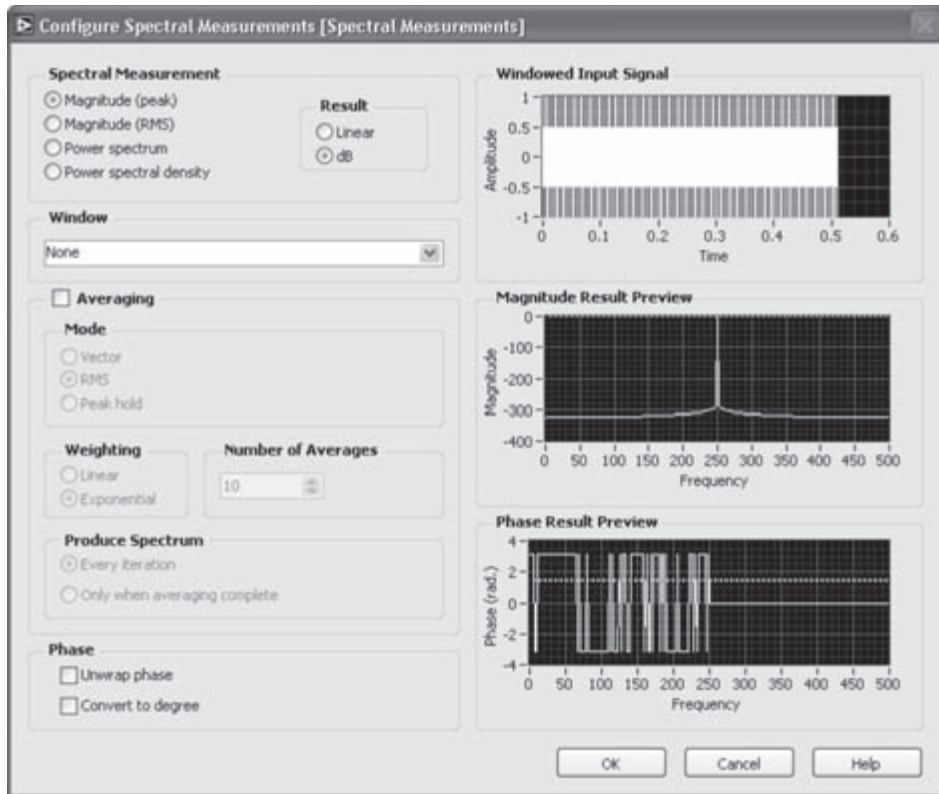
Configure Spectral Measurements [Spectral Measurements]

Spectral Measurement
Magnitude (peak)
Magnitude (RMS)
Power spectrum
Power spectral density

Result
Linear
dB

Window
None

Averaging

Mode
Vector
RMS
Peak hold

Weighting
Linear
Exponential

Number of Averages
10

Produce Spectrum
Every iteration
Only when averaging complete

Phase
Unwrap phase
Convert to degree

Windowed Input Signal
Amplitude
1
0.5
0
-0.5
-1
0 0.1 0.2 0.3 0.4 0.5 0.6
Time

Magnitude Result Preview
Magnitude
0
-100
-200
-300
-400
0 50 100 150 200 250 300 350 400 450 500
Frequency

Phase Result Preview
Phase (rad.)
4
2
0
-2
-4
0 50 100 150 200 250 300 350 400 450 500
Frequency

OK
Cancel
Help